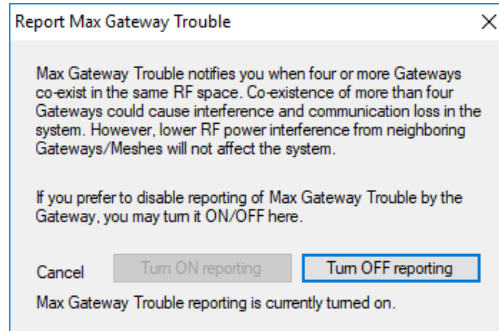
Report Max Gateway Trouble

×

Max Gateway Trouble notifies you when four or more Gateways co-exist in the same RF space. Co-existence of more than four Gateways could cause interference and communication loss in the system. However, lower RF power interference from neighboring Gateways/Meshes will not affect the system.

If you prefer to disable reporting of Max Gateway Trouble by the Gateway, you may turn it ON/OFF here.

Cancel

Turn ON reporting

Turn OFF reporting

Max Gateway Trouble reporting is currently turned on.